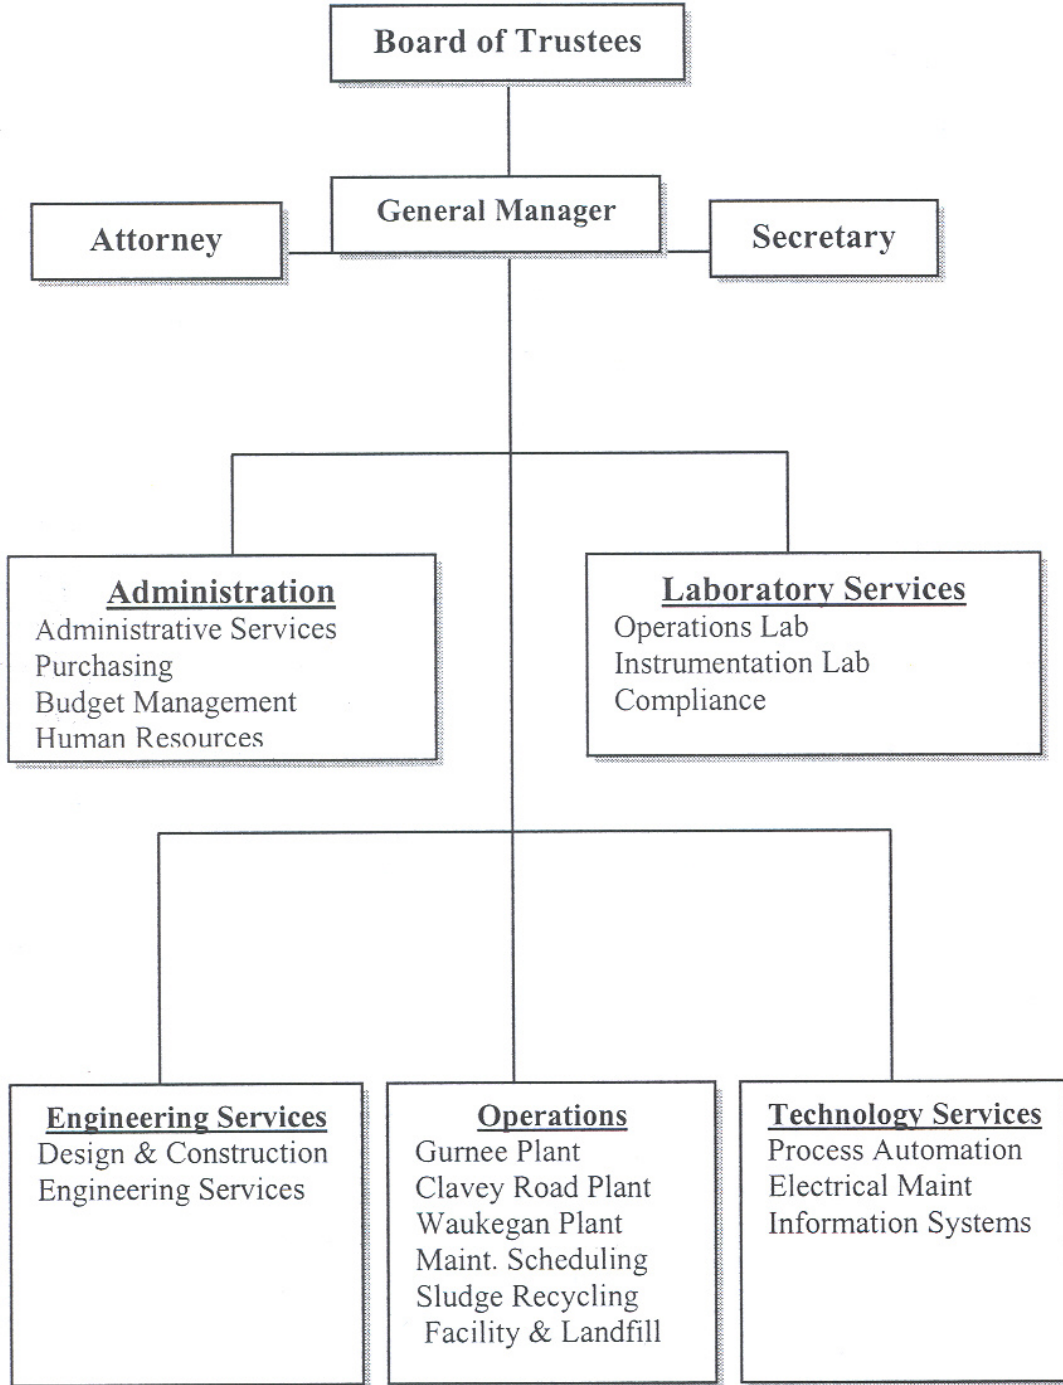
Board of Trustees

Attorney

General Manager

Secretary

Administration
Administrative Services
Purchasing
Budget Management
Human Resources

Laboratory Services
Operations Lab
Instrumentation Lab
Compliance

Engineering Services
Design & Construction
Engineering Services

Operations
Gurnee Plant
Clavey Road Plant
Waukegan Plant
Maint. Scheduling
Sludge Recycling
Facility & Landfill

Technology Services
Process Automation
Electrical Maint
Information Systems